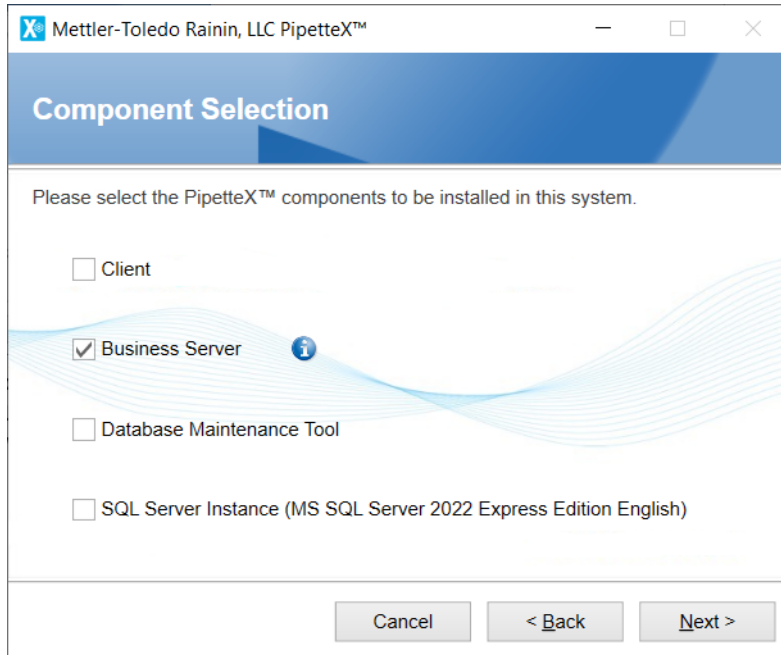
Mettler-Toledo Rainin, LLC PipetteX™

Component Selection

Please select the PipetteX™ components to be installed in this system.

Client

Business Server

Database Maintenance Tool

SQL Server Instance (MS SQL Server 2022 Express Edition English)

Cancel

< Back

Next >